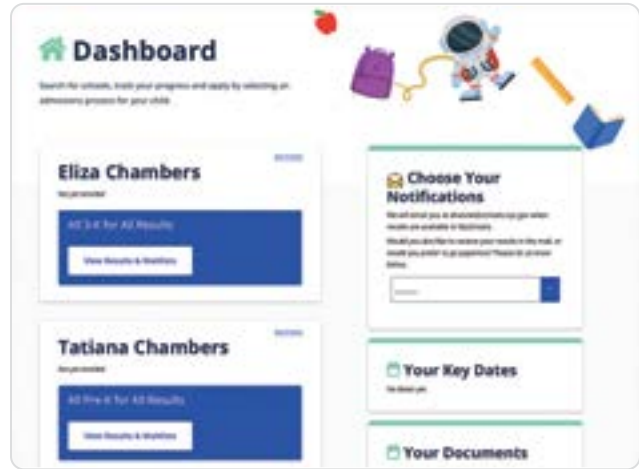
Dashboard

Search for schools, track your progress and apply by selecting an admissions process for your child.

Eliza Chambers

Not yet enrolled

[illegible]

All 3-K for All Results

View Results & Waitlists

Tatiana Chambers

Not yet enrolled

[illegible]

All Pre-K for All Results

View Results & Waitlists

Choose Your Notifications

We will email you at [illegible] when results are available in MySchools.

Would you also like to receive your results in the mail, or would you prefer to go paperless? Please let us know below.

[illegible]

Your Key Dates

No dates yet.

Your Documents